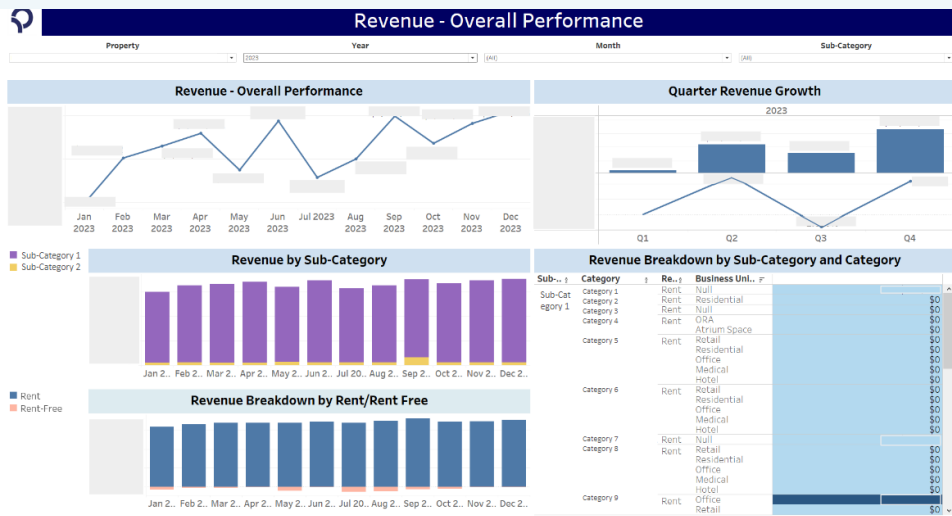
Revenue - Overall Performance

Property
Year
2023
Month
(All)
Sub-Category
(All)

Revenue - Overall Performance

Jan 2023
Feb 2023
Mar 2023
Apr 2023
May 2023
Jun 2023
Jul 2023
Aug 2023
Sep 2023
Oct 2023
Nov 2023
Dec 2023

Quarter Revenue Growth

2023

Q1
Q2
Q3
Q4

Sub-Category 1
Sub-Category 2

Revenue by Sub-Category

Jan 2..
Feb 2..
Mar 2..
Apr 2..
May 2..
Jun 2..
Jul 20..
Aug 2..
Sep 2..
Oct 2..
Nov 2..
Dec 2..

Rent
Rent-Free

Revenue Breakdown by Rent/Rent Free

Jan 2..
Feb 2..
Mar 2..
Apr 2..
May 2..
Jun 2..
Jul 20..
Aug 2..
Sep 2..
Oct 2..
Nov 2..
Dec 2..

Revenue Breakdown by Sub-Category and Category

| Sub-.. | Category | Re.. | Business Uni.. | |
|---|---|---|---|---|
| Sub-Category 1 | Category 1 | Rent | Null | |
| | Category 2 | Rent | Residential | $0 |
| | Category 3 | Rent | Null | $0 |
| | Category 4 | Rent | ORA | $0 |
| | | | Atrium Space | $0 |
| | Category 5 | Rent | Retail | $0 |
| | | | Residential | $0 |
| | | | Office | $0 |
| | | | Medical | $0 |
| | | | Hotel | $0 |
| | Category 6 | Rent | Retail | $0 |
| | | | Residential | $0 |
| | | | Office | $0 |
| | | | Medical | $0 |
| | | | Hotel | $0 |
| | Category 7 | Rent | Null | |
| | Category 8 | Rent | Retail | $0 |
| | | | Residential | $0 |
| | | | Office | $0 |
| | | | Medical | $0 |
| | | | Hotel | $0 |
| | Category 9 | Rent | Office | |
| | | | Retail | $0 |